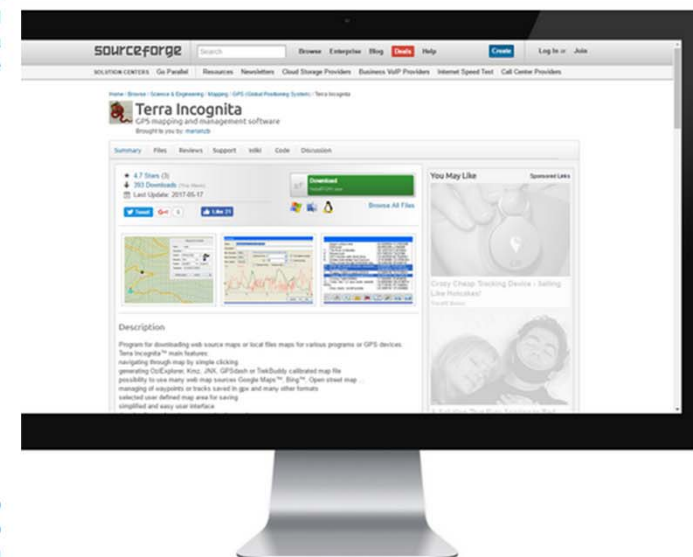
sourceforge Search Browse Enterprise Blog Deals Help Create Log In or Join

SOLUTION CENTERS Go Parallel Resources Newsletters Cloud Storage Providers Business VoIP Providers Internet Speed Test Call Center Providers

Home / Browse / Science & Engineering / Mapping / GPS (Global Positioning System) / Terra Incognita

Terra Incognita

GPS mapping and management software

Brought to you by: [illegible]

Summary Files Reviews Support Wiki Code Discussion

4.7 Stars (3)

393 Downloads (This Week)

Last Update: 2017-05-17

Tweet G+1 0 Like 21

Download

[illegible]

Browse All Files

You May Like

Sponsored Links

Crazy Cheap Tracking Device - Selling Like Hotcakes!

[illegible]

Description

Program for downloading web source maps or local files maps for various programs or GPS devices.

Terra Incognita™ main features:

navigating through map by simple clicking

generating OziExplorer, Kmz, JNX, GPSdash or TrekBuddy calibrated map file

possibility to use many web map sources Google Maps™, Bing™, Open street map ...

managing of waypoints or tracks saved in gpx and many other formats

selected user defined map area for saving

simplified and easy user interface

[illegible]